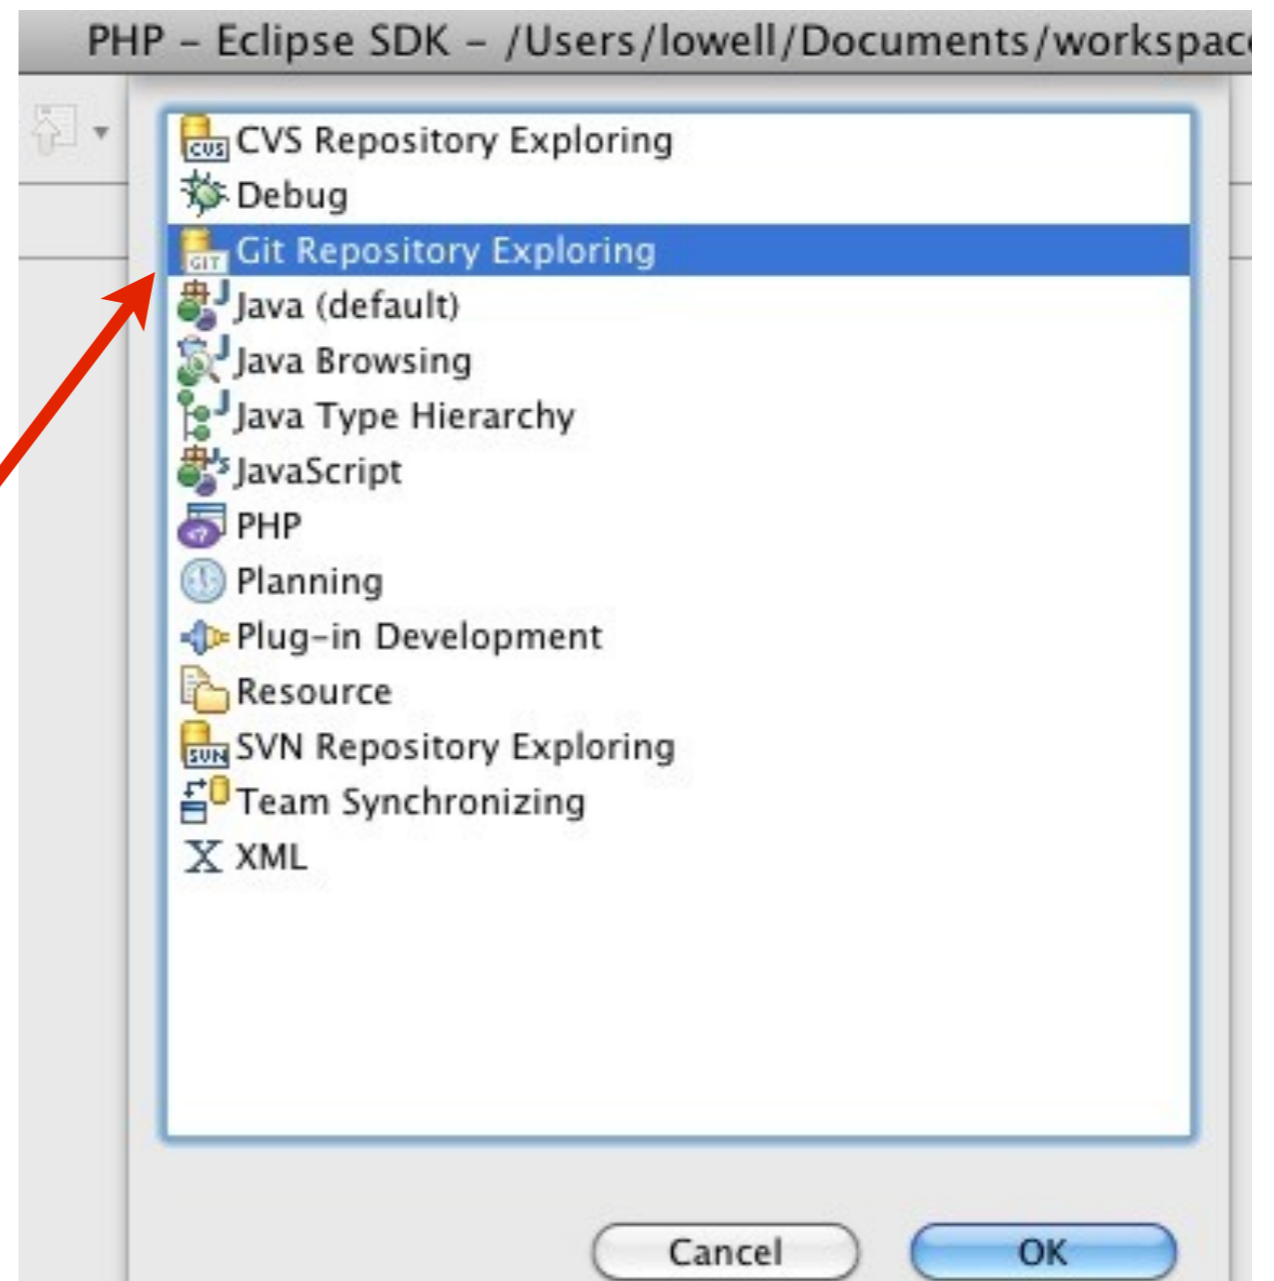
PHP – Eclipse SDK – /Users/lowell/Documents/workspac

CVS CVS Repository Exploring
Debug
GIT Git Repository Exploring
Java (default)
Java Browsing
Java Type Hierarchy
JavaScript
PHP
Planning
Plug-in Development
Resource
SVN SVN Repository Exploring
Team Synchronizing
XML

Cancel
OK